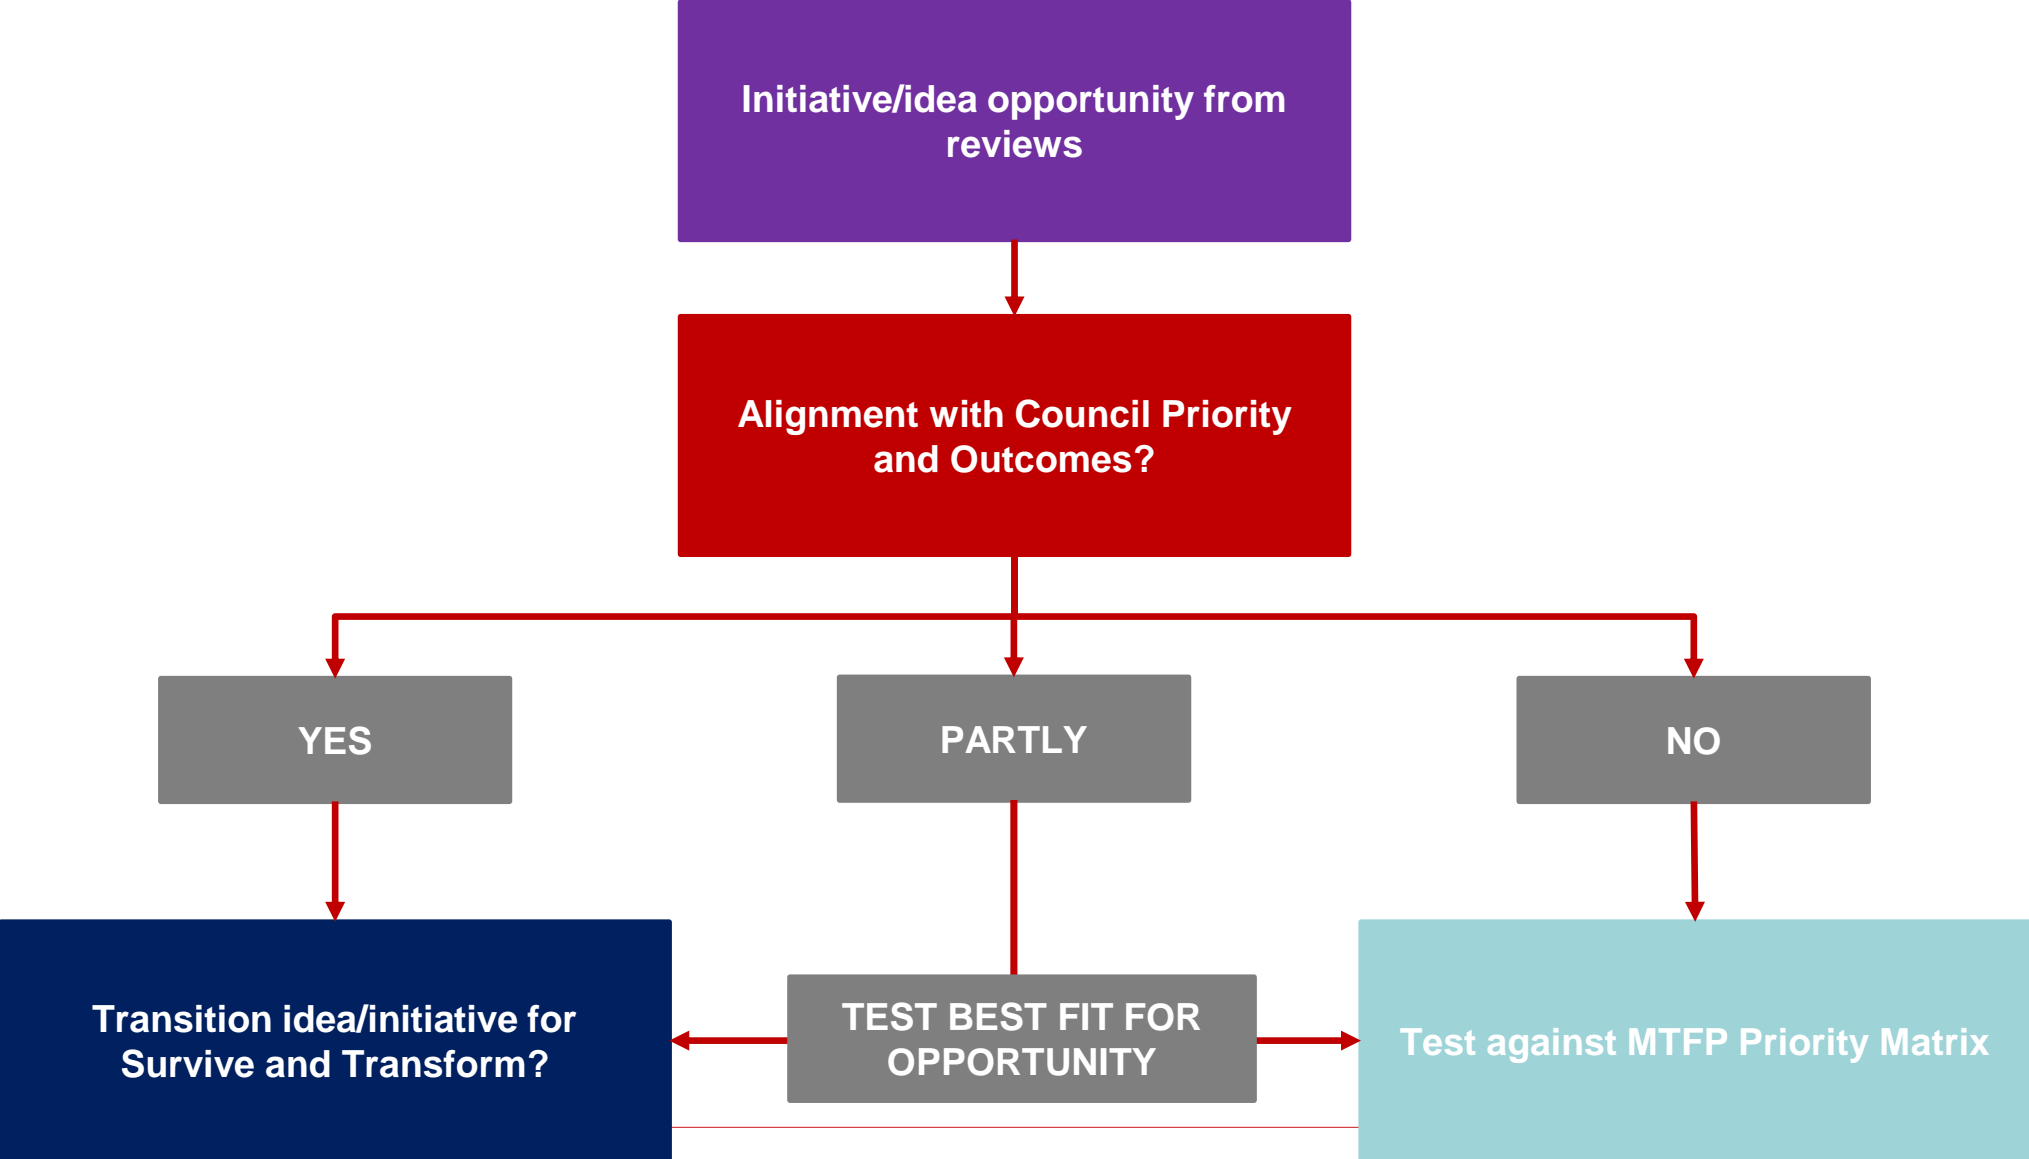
Initiative/idea opportunity from reviews

Alignment with Council Priority and Outcomes?

YES

PARTLY

NO

Transition idea/initiative for Survive and Transform?

TEST BEST FIT FOR OPPORTUNITY

Test against MTFP Priority Matrix